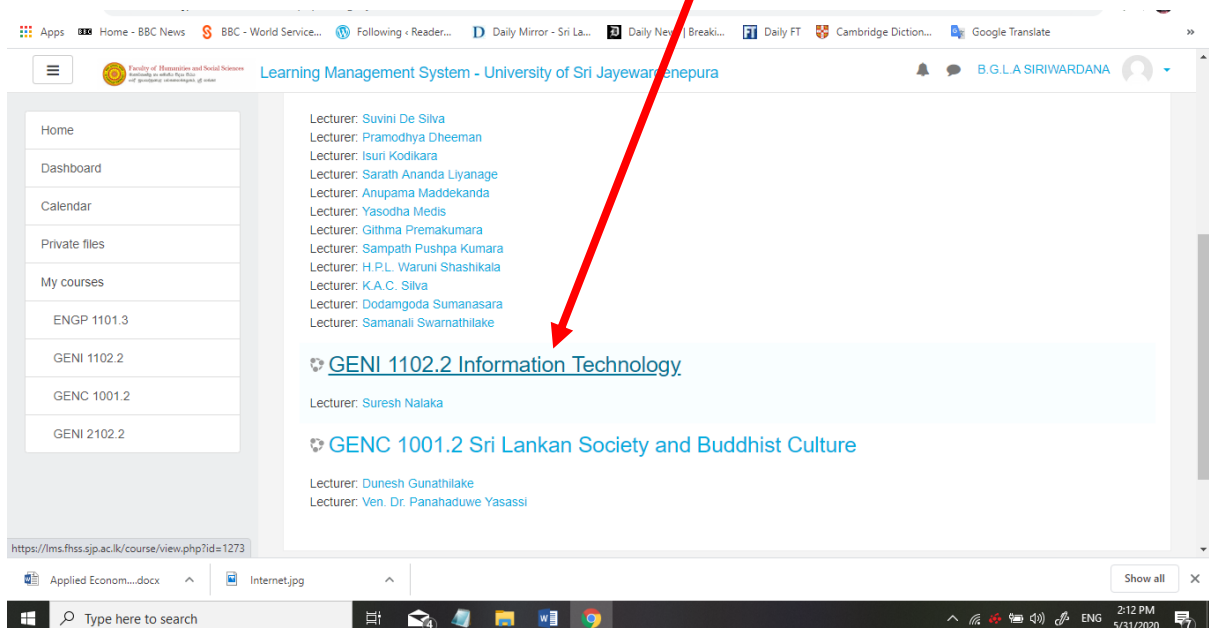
Apps Home - BBC News BBC - World Service... Following ‹ Reader... Daily Mirror - Sri La... Daily New | Breaki... Daily FT Cambridge Diction... Google Translate »

Faculty of Humanities and Social Sciences
Learning Management System - University of Sri Jayewar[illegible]enepura
B.G.L.A SIRIWARDANA

Home
Dashboard
Calendar
Private files
My courses
ENGP 1101.3
GENI 1102.2
GENC 1001.2
GENI 2102.2

Lecturer: Suvini De Silva
Lecturer: Pramodhya Dheeman
Lecturer: Isuri Kodikara
Lecturer: Sarath Ananda Liyanage
Lecturer: Anupama Maddekanda
Lecturer: Yasodha Medis
Lecturer: Githma Premakumara
Lecturer: Sampath Pushpa Kumara
Lecturer: H.P.L. Waruni Shashikala
Lecturer: K.A.C. Silva
Lecturer: Dodamgoda Sumanasara
Lecturer: Samanali Swarnathilake

GENI 1102.2 Information Technology

Lecturer: Suresh Nalaka

GENC 1001.2 Sri Lankan Society and Buddhist Culture

Lecturer: Dunesh Gunathilake
Lecturer: Ven. Dr. Panahaduwe Yasassi

https://lms.fhss.sjp.ac.lk/course/view.php?id=1273

Applied Econom....docx
Internet.jpg
Show all

Type here to search
ENG 2:12 PM 5/31/2020